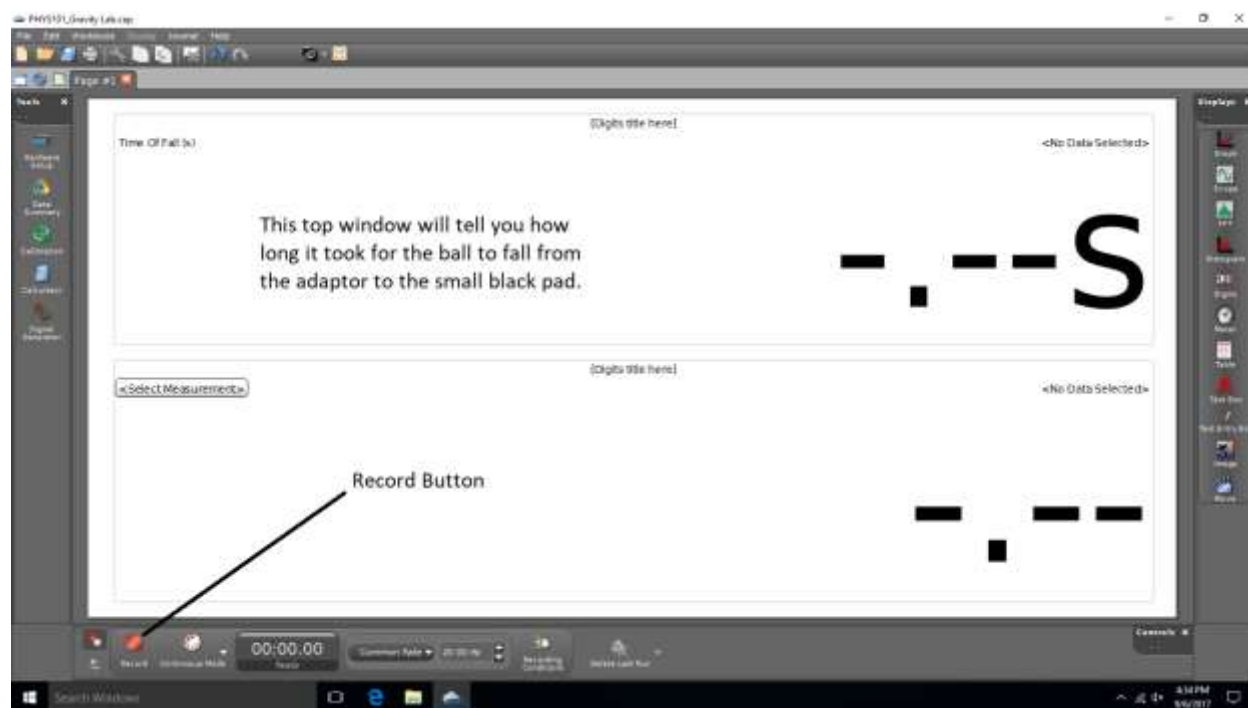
PHYS101_Gravity Lab.cap

File Edit Workbook Display Journal Help

Page #1

Tools

Hardware Setup

Data Summary

Calculator

Calculator

Signal Generator

[Digits title here]

Time Of Fall (s)

<No Data Selected>

This top window will tell you how long it took for the ball to fall from the adaptor to the small black pad.

-.--S

[Digits title here]

<Select Measurement>

<No Data Selected>

Record Button

-.--

Displays

Graph

Scope

FFT

Histogram

Digits

Meter

Table

Text Box

Text Entry Box

Image

Movie

Controls

Record

Continuous Mode

00:00.00

Common Rate

20.00 Hz

Recording Conditions

Delete Last Run

Search Windows

4:34 PM

9/6/2017